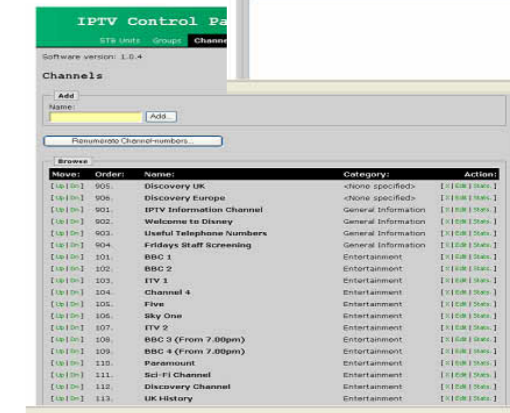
IPTV Control Pa

STB Units Groups Channe

Software version: 1.0.4

Channels

Add

Name:

Add...

Renumerate Channel-numbers...

Browse

| Move: | Order: | Name: | Category: | Action: |
|---|---|---|---|---|
| [ Up \| Dn ] | 905. | Discovery UK | <None specified> | [ X \| Edit \| Stats. ] |
| [ Up \| Dn ] | 906. | Discovery Europe | <None specified> | [ X \| Edit \| Stats. ] |
| [ Up \| Dn ] | 901. | IPTV Information Channel | General Information | [ X \| Edit \| Stats. ] |
| [ Up \| Dn ] | 902. | Welcome to Disney | General Information | [ X \| Edit \| Stats. ] |
| [ Up \| Dn ] | 903. | Useful Telephone Numbers | General Information | [ X \| Edit \| Stats. ] |
| [ Up \| Dn ] | 904. | Fridays Staff Screening | General Information | [ X \| Edit \| Stats. ] |
| [ Up \| Dn ] | 101. | BBC 1 | Entertainment | [ X \| Edit \| Stats. ] |
| [ Up \| Dn ] | 102. | BBC 2 | Entertainment | [ X \| Edit \| Stats. ] |
| [ Up \| Dn ] | 103. | ITV 1 | Entertainment | [ X \| Edit \| Stats. ] |
| [ Up \| Dn ] | 104. | Channel 4 | Entertainment | [ X \| Edit \| Stats. ] |
| [ Up \| Dn ] | 105. | Five | Entertainment | [ X \| Edit \| Stats. ] |
| [ Up \| Dn ] | 106. | Sky One | Entertainment | [ X \| Edit \| Stats. ] |
| [ Up \| Dn ] | 107. | ITV 2 | Entertainment | [ X \| Edit \| Stats. ] |
| [ Up \| Dn ] | 108. | BBC 3 (From 7.00pm) | Entertainment | [ X \| Edit \| Stats. ] |
| [ Up \| Dn ] | 109. | BBC 4 (From 7.00pm) | Entertainment | [ X \| Edit \| Stats. ] |
| [ Up \| Dn ] | 110. | Paramount | Entertainment | [ X \| Edit \| Stats. ] |
| [ Up \| Dn ] | 111. | Sci-Fi Channel | Entertainment | [ X \| Edit \| Stats. ] |
| [ Up \| Dn ] | 112. | Discovery Channel | Entertainment | [ X \| Edit \| Stats. ] |
| [ Up \| Dn ] | 113. | UK History | Entertainment | [ X \| Edit \| Stats. ] |